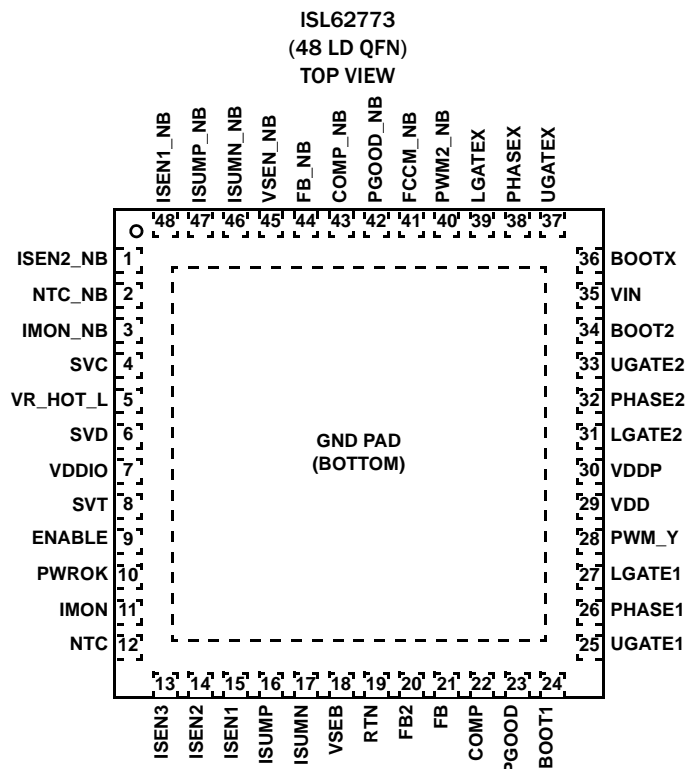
ISL62773
(48 LD QFN)
TOP VIEW

ISEN1_NB
ISUMP_NB
ISUMN_NB
VSEN_NB
FB_NB
COMP_NB
PGOOD_NB
FCCM_NB
PWM2_NB
LGATEX
PHASEX
UGATEX

48 47 46 45 44 43 42 41 40 39 38 37

ISEN2_NB 1
NTC_NB 2
IMON_NB 3
SVC 4
VR_HOT_L 5
SVD 6
VDDIO 7
SVT 8
ENABLE 9
PWROK 10
IMON 11
NTC 12

GND PAD
(BOTTOM)

36 BOOTX
35 VIN
34 BOOT2
33 UGATE2
32 PHASE2
31 LGATE2
30 VDDP
29 VDD
28 PWM_Y
27 LGATE1
26 PHASE1
25 UGATE1

13 14 15 16 17 18 19 20 21 22 23 24

ISEN3
ISEN2
ISEN1
ISUMP
ISUMN
VSEB
RTN
FB2
FB
COMP
PGOOD
BOOT1